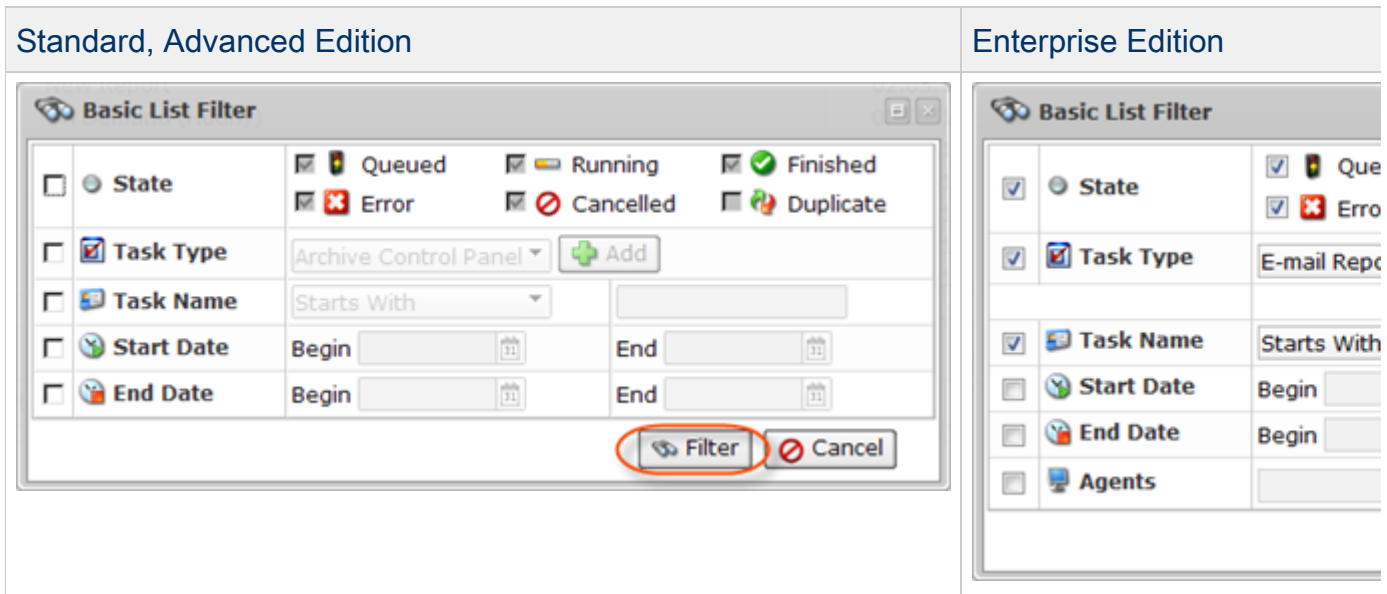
| Standard, Advanced Edition | Enterprise Edition |
|---|---|
| Basic List Filter | Basic List Filter |

Basic List Filter

| State | Queued | Running | Finished |
|---|---|---|---|
| | Error | Cancelled | Duplicate |
| Task Type | Archive Control Panel | Add | |
| Task Name | Starts With | | |
| Start Date | Begin | End | |
| End Date | Begin | End | |

Filter Cancel

Basic List Filter

| State | Que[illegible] |
|---|---|
| | Erro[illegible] |
| Task Type | E-mail Repo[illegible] |
| Task Name | Starts With |
| Start Date | Begin |
| End Date | Begin |
| Agents | |